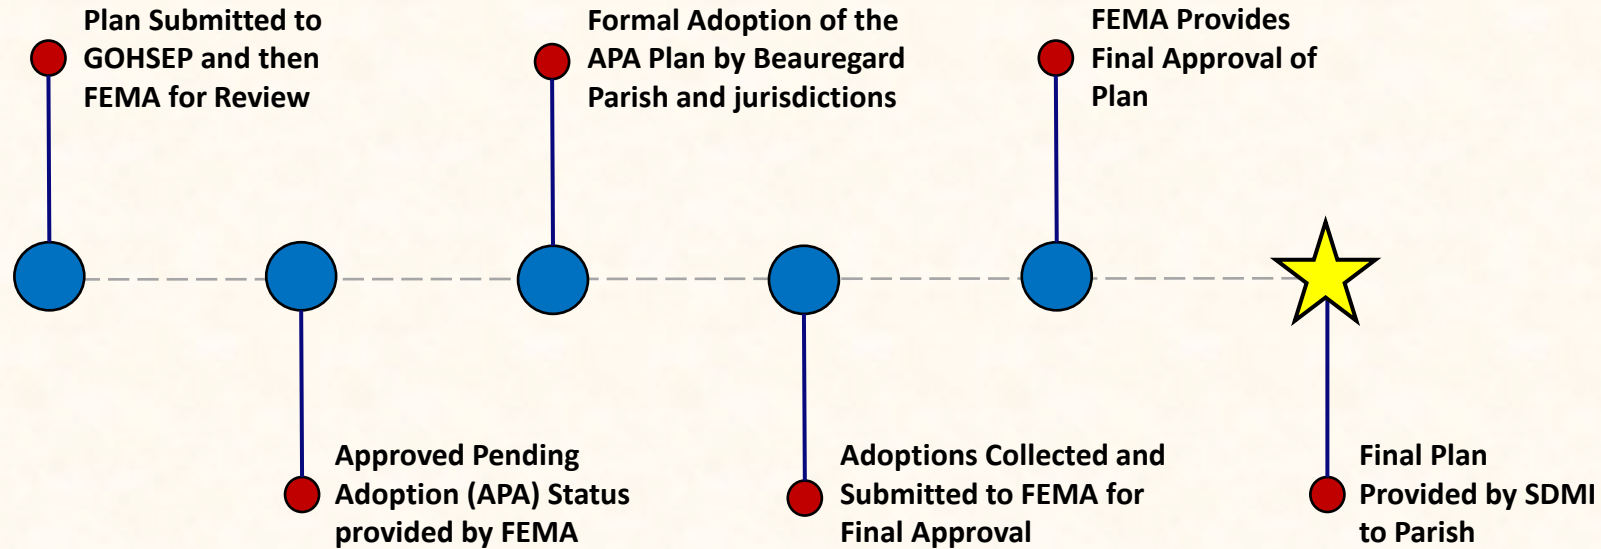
Plan Submitted to GOHSEP and then FEMA for Review

Approved Pending Adoption (APA) Status provided by FEMA

Formal Adoption of the APA Plan by Beauregard Parish and jurisdictions

Adoptions Collected and Submitted to FEMA for Final Approval

FEMA Provides Final Approval of Plan

Final Plan Provided by SDMI to Parish